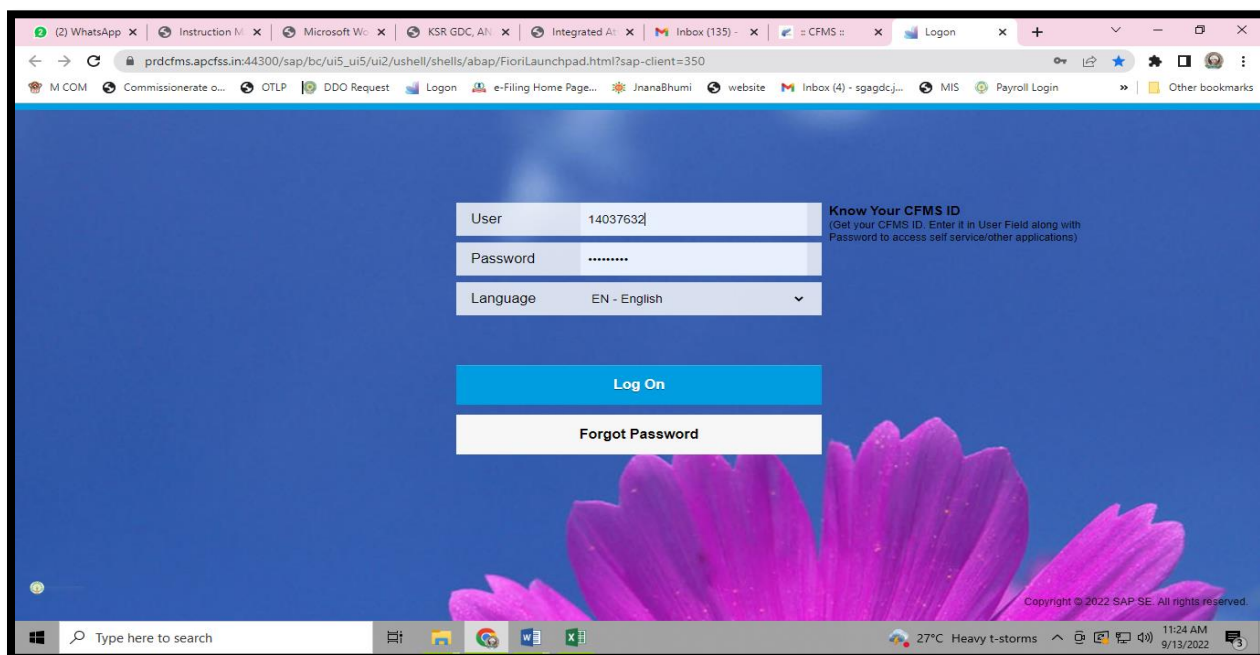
(2) WhatsApp × | Instruction M × | Microsoft Wo × | KSR GDC, AN × | Integrated At × | Inbox (135) - × | :: CFMS :: × | Logon × | +

prdcfms.apcfss.in:44300/sap/bc/ui5_ui5/ui2/ushell/shells/abap/FioriLaunchpad.html?sap-client=350

M COM | Commissionerate o... | OTLP | DDO Request | Logon | e-Filing Home Page... | JnanaBhumi | website | Inbox (4) - sgagdc.j... | MIS | Payroll Login | » | Other bookmarks

User 14037632

Password ••••••••••

Language EN - English

Know Your CFMS ID
(Get your CFMS ID. Enter it in User Field along with Password to access self service/other applications)

Log On

Forgot Password

Copyright © 2022 SAP SE. All rights reserved.

Type here to search

27°C Heavy t-storms 11:24 AM 9/13/2022 3